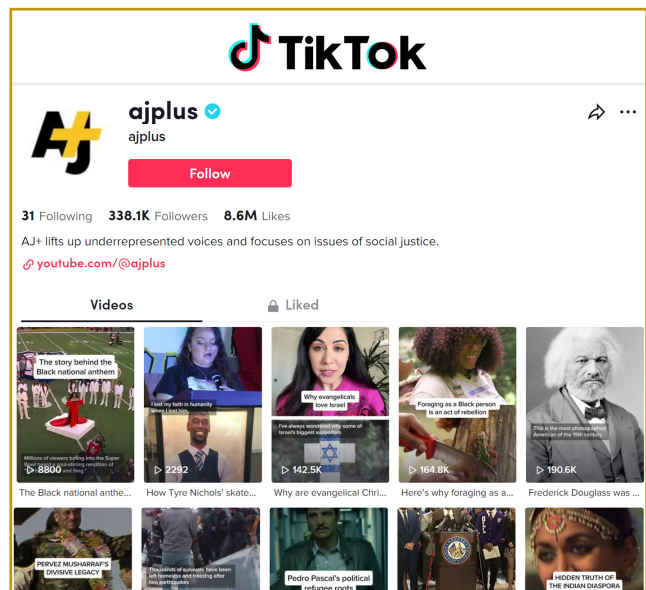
TikTok

ajplus
ajplus

Follow

31 Following 338.1K Followers 8.6M Likes

AJ+ lifts up underrepresented voices and focuses on issues of social justice.

youtube.com/@ajplus

Videos

Liked

The story behind the Black national anthem

Millions of viewers tuning into the Super Bowl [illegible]

8800

The Black national anthe...

I lost my faith in humanity when I lost him.

2292

How Tyre Nichols' skate...

Why evangelicals love Israel

I've always wondered why some of Israel's biggest supporters

142.5K

Why are evangelical Chri...

Foraging as a Black person is an act of rebellion

164.8K

Here's why foraging as a...

This is the most photographed American of the 19th century

190.6K

Frederick Douglass was ...

PERVEZ MUSHARRAF'S DIVISIVE LEGACY

Thousands of survivors have been left homeless and freezing after two earthquakes

Pedro Pascal's political refugee roots

HIDDEN TRUTH OF THE INDIAN DIASPORA